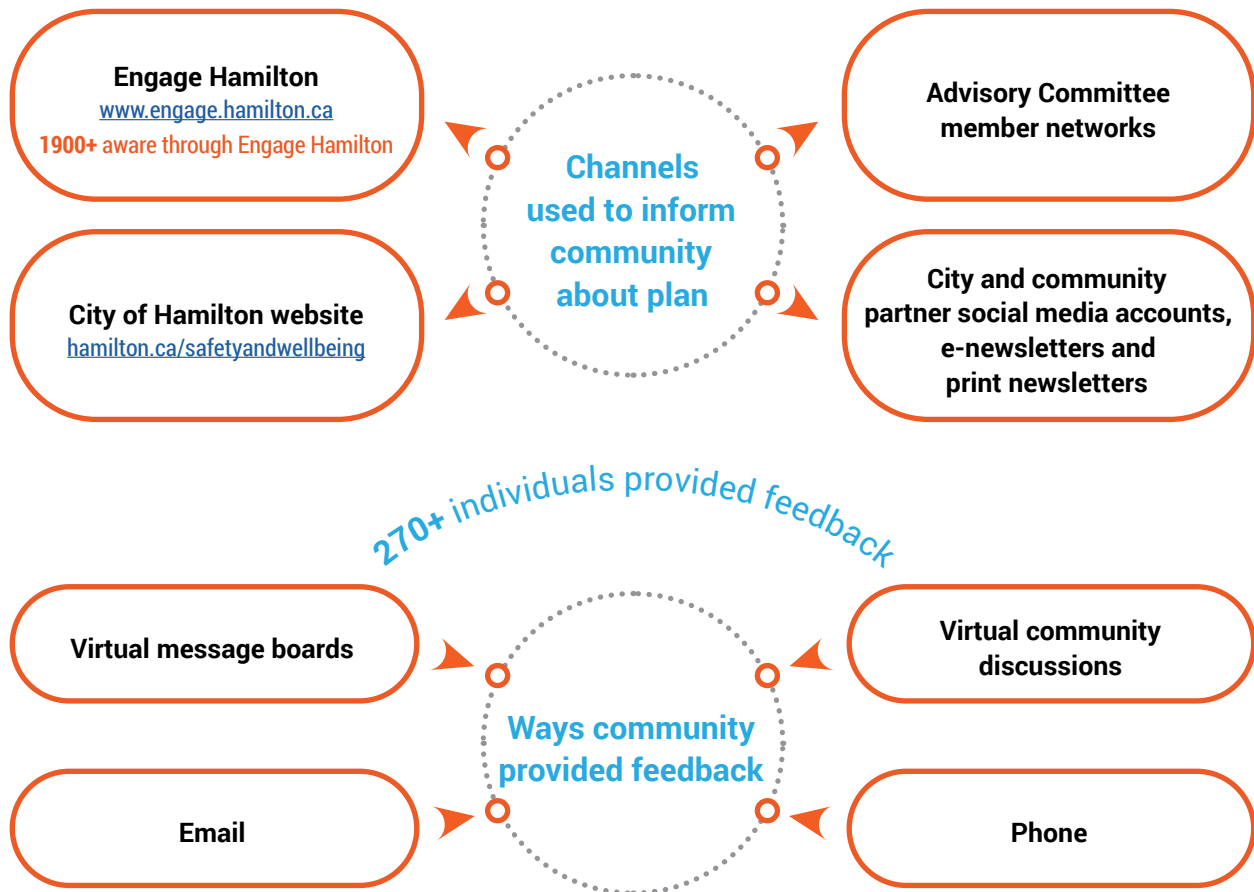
Engage Hamilton
www.engage.hamilton.ca
1900+ aware through Engage Hamilton

Channels used to inform community about plan

Advisory Committee member networks

City of Hamilton website
hamilton.ca/safetyandwellbeing

City and community partner social media accounts, e-newsletters and print newsletters

270+ individuals provided feedback

Virtual message boards

Ways community provided feedback

Virtual community discussions

Email

Phone